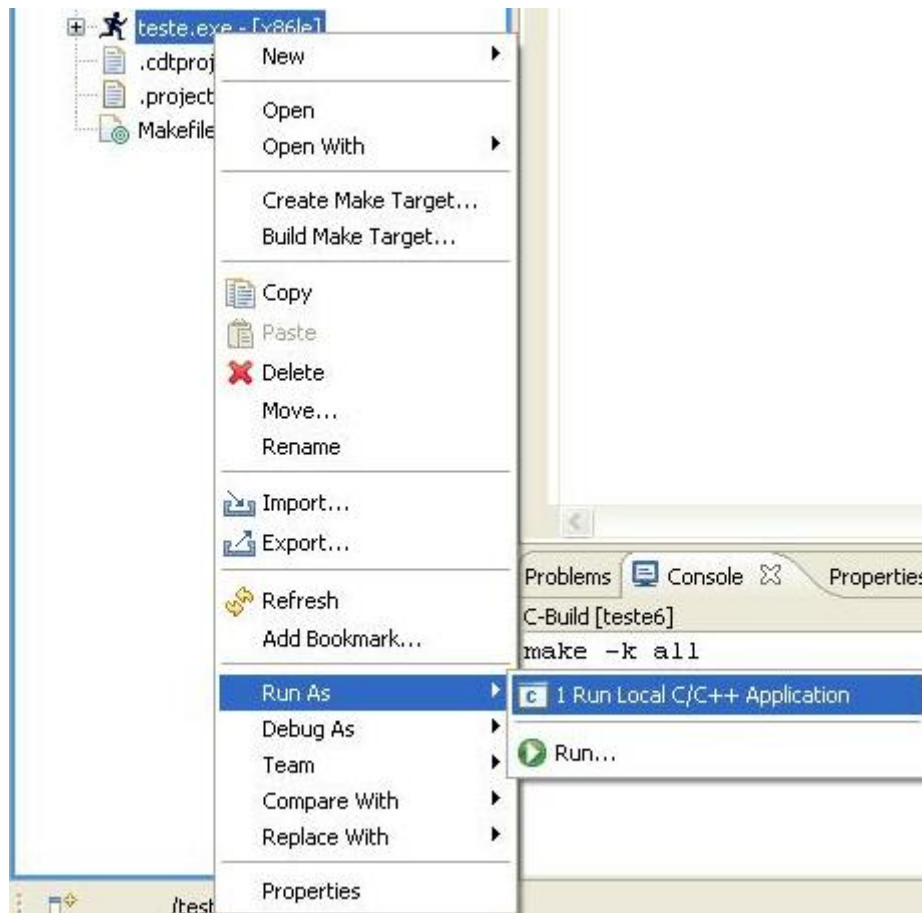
teste.exe - [x86le]
.cdtproj
.project
Makefile

New
Open
Open With
Create Make Target...
Build Make Target...
Copy
Paste
Delete
Move...
Rename
Import...
Export...
Refresh
Add Bookmark...
Run As
Debug As
Team
Compare With
Replace With
Properties

1 Run Local C/C++ Application
Run...

Problems
Console
Properties
C-Build [teste6]
make -k all

/test